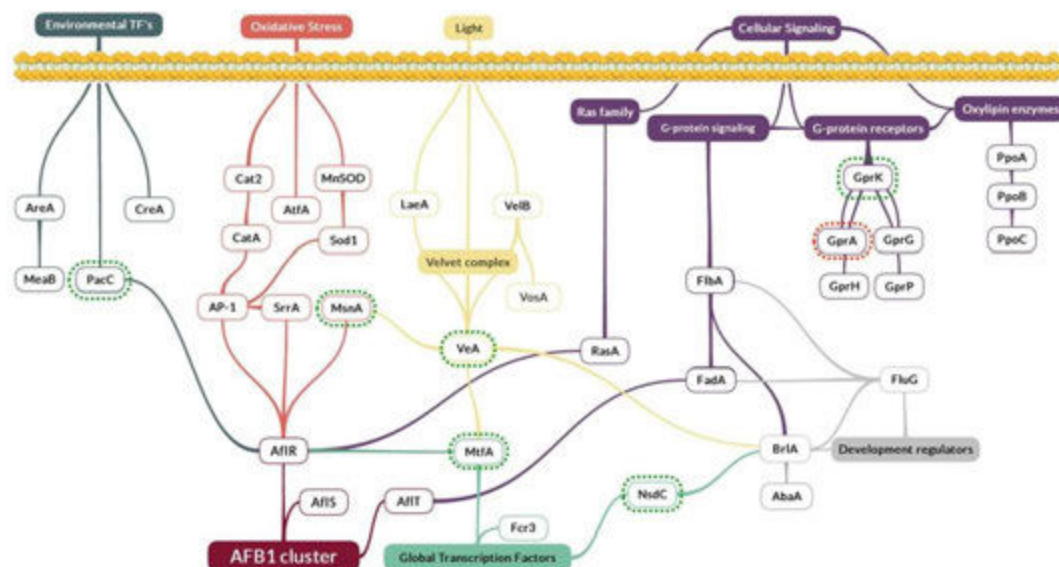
Environmental TF's

Oxidative Stress

Light

Cellular Signaling

Ras family

G-protein signaling

G-protein receptors

Oxylipin enzymes

AreA

CreA

MeaB

PacC

Cat2

AtfA

MnSOD

CatA

Sod1

AP-1

SrrA

MsnA

LaeA

VelB

Velvet complex

VosA

VeA

RasA

GprK

GprA

GprG

GprH

GprP

PpoA

PpoB

PpoC

FlbA

FadA

FluG

AflR

MtfA

BrlA

Development regulators

AflS

AflT

NsdC

AbaA

Fcr3

AFB1 cluster

Global Transcription Factors